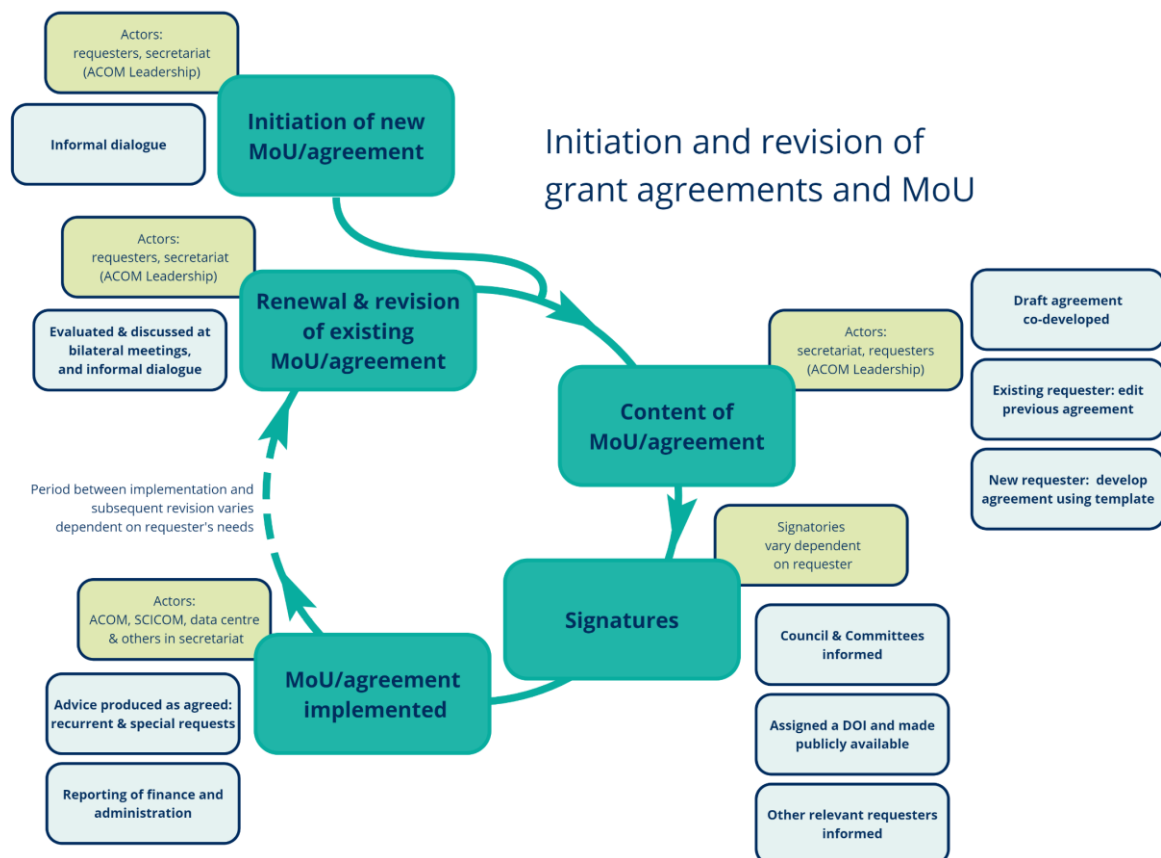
Initiation and revision of grant agreements and MoU

Actors:
requesters, secretariat
(ACOM Leadership)

Informal dialogue

Initiation of new MoU/agreement

Actors:
requesters, secretariat
(ACOM Leadership)

Renewal & revision of existing MoU/agreement

Evaluated & discussed at bilateral meetings, and informal dialogue

Actors:
secretariat, requesters
(ACOM Leadership)

Content of MoU/agreement

Draft agreement co-developed

Existing requester: edit previous agreement

New requester: develop agreement using template

Period between implementation and subsequent revision varies dependent on requester's needs

Signatories vary dependent on requester

Signatures

Council & Committees informed

Assigned a DOI and made publicly available

Other relevant requesters informed

Actors:
ACOM, SCICOM, data centre & others in secretariat

MoU/agreement implemented

Advice produced as agreed: recurrent & special requests

Reporting of finance and administration